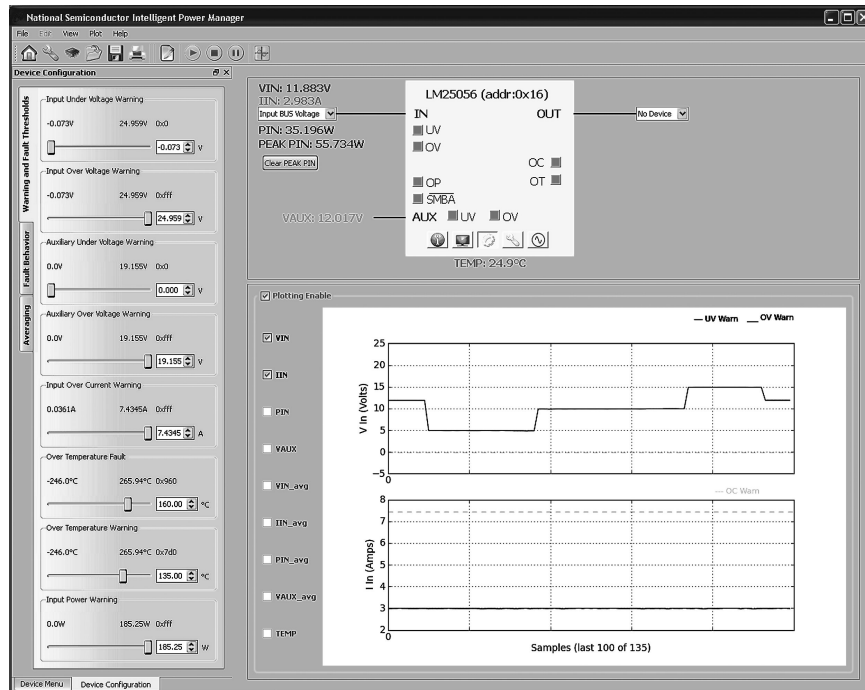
National Semiconductor Intelligent Power Manager

File Edit View Plot Help

Device Configuration

Warning and Fault Thresholds
Fault Behavior
Averaging

Input Under Voltage Warning
-0.073V 24.959V 0x0
-0.073 V

Input Over Voltage Warning
-0.073V 24.959V 0xfff
24.959 V

Auxiliary Under Voltage Warning
0.0V 19.155V 0x0
0.000 V

Auxiliary Over Voltage Warning
0.0V 19.155V 0xfff
19.155 V

Input Over Current Warning
0.0361A 7.4345A 0xfff
7.4345 A

Over Temperature Fault
-246.0ºC 265.94ºC 0x960
160.00 ºC

Over Temperature Warning
-246.0ºC 265.94ºC 0x7d0
135.00 ºC

Input Power Warning
0.0W 185.25W 0xfff
185.25 W

Device Menu Device Configuration

VIN: 11.883V
IIN: 2.983A
Input BUS Voltage
PIN: 35.196W
PEAK PIN: 55.734W
Clear PEAK PIN

LM25056 (addr:0x16)
IN OUT
UV
OV
OC
OT
OP
$\overline{SMBA}$
VAUX: 12.017V AUX UV OV
TEMP: 24.9ºC

No Device

Plotting Enable
VIN
IIN
PIN
VAUX
VIN_avg
IIN_avg
PIN_avg
VAUX_avg
TEMP

— UV Warn — OV Warn
25
20
15
10
5
0
−5
0
V In (Volts)

--- OC Warn
8
7
6
5
4
3
2
0
I In (Amps)

Samples (last 100 of 135)